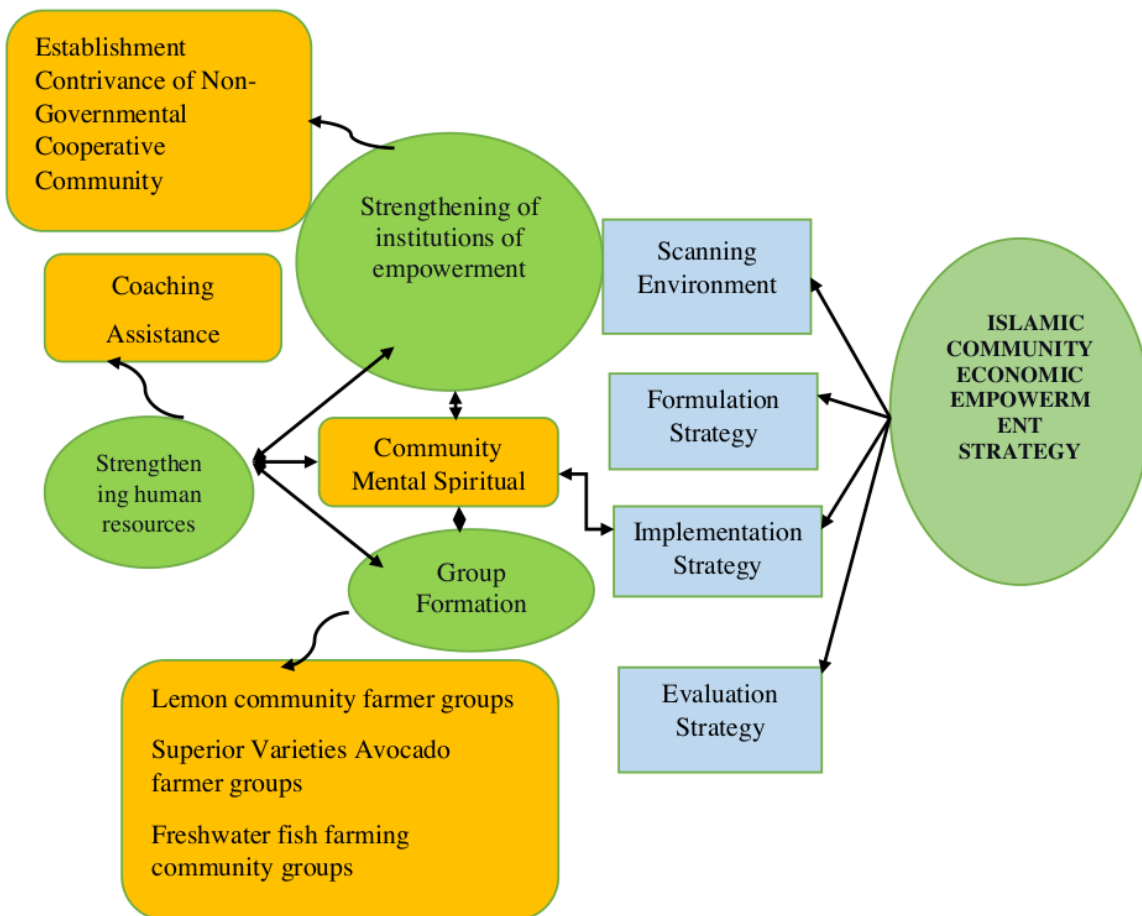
Establishment Contrivance of Non-Governmental Cooperative Community

Strengthening of institutions of empowerment

Scanning Environment

ISLAMIC COMMUNITY ECONOMIC EMPOWERM ENT STRATEGY

Coaching

Assistance

Formulation Strategy

Strengthen ing human resources

Community Mental Spiritual

Implementation Strategy

Group Formation

Evaluation Strategy

Lemon community farmer groups

Superior Varieties Avocado farmer groups

Freshwater fish farming community groups